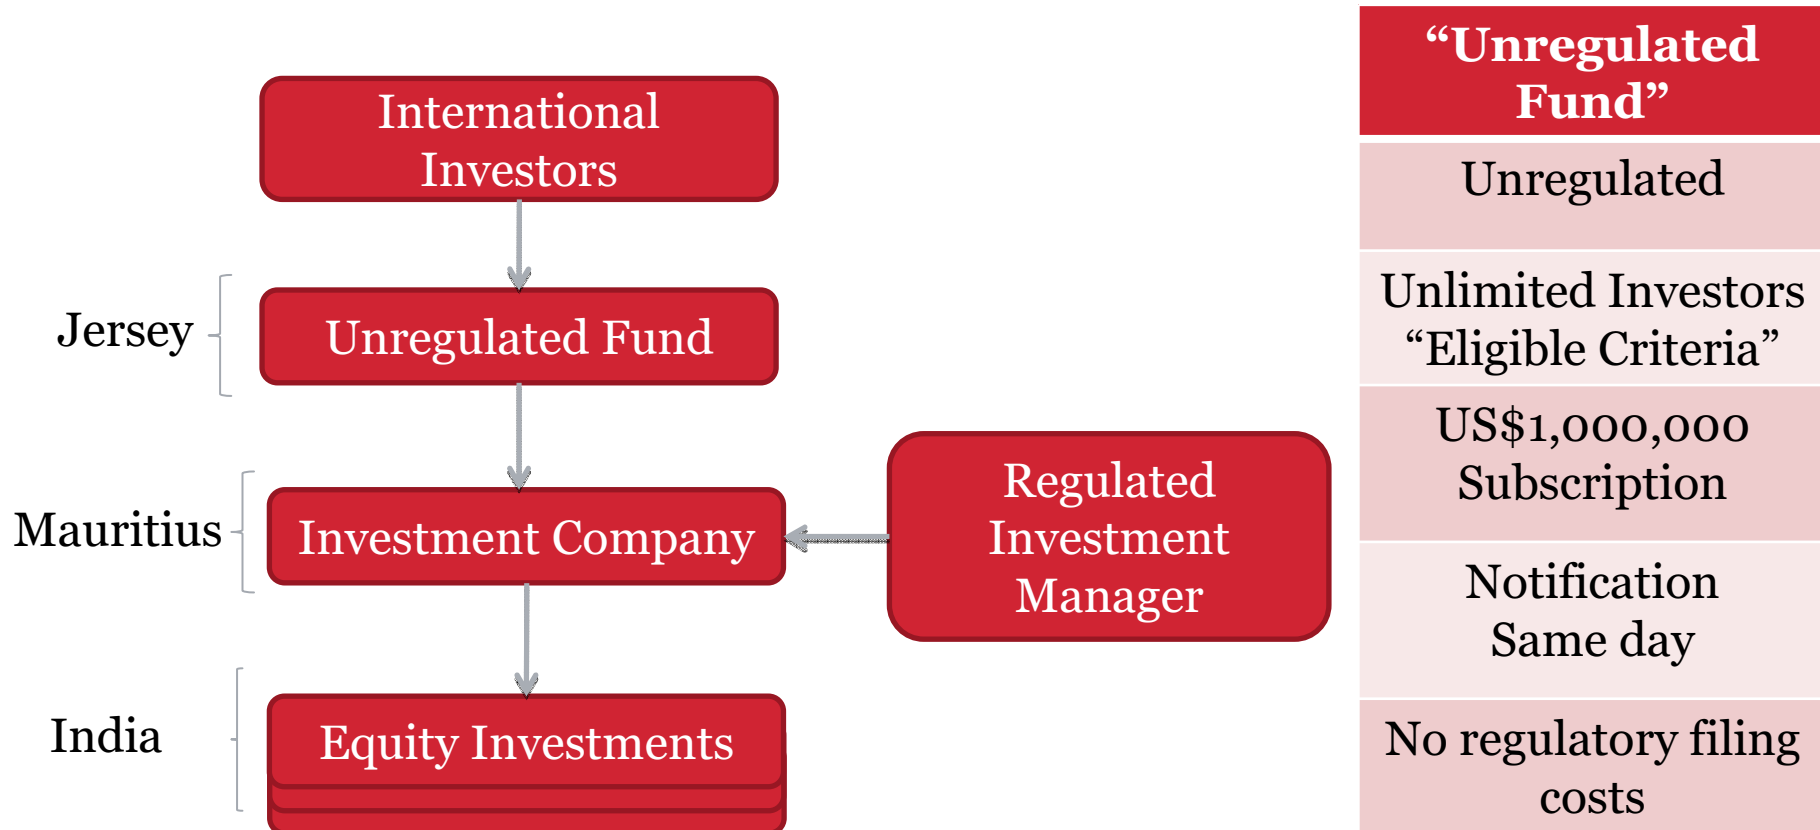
International Investors

Jersey

Unregulated Fund

Mauritius

Investment Company

Regulated Investment Manager

India

Equity Investments

| “Unregulated Fund” |
|---|
| Unregulated |
| Unlimited Investors “Eligible Criteria” |
| US$1,000,000 Subscription |
| Notification Same day |
| No regulatory filing costs |